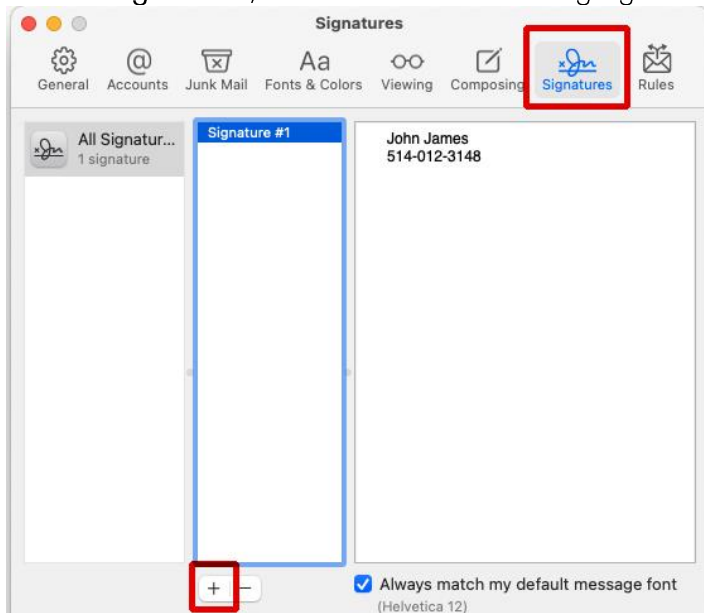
Signatures

General Accounts Junk Mail Fonts & Colors Viewing Composing Signatures Rules

All Signatur...
1 signature

Signature #1

John James
514-012-3148

+ −

Always match my default message font
(Helvetica 12)